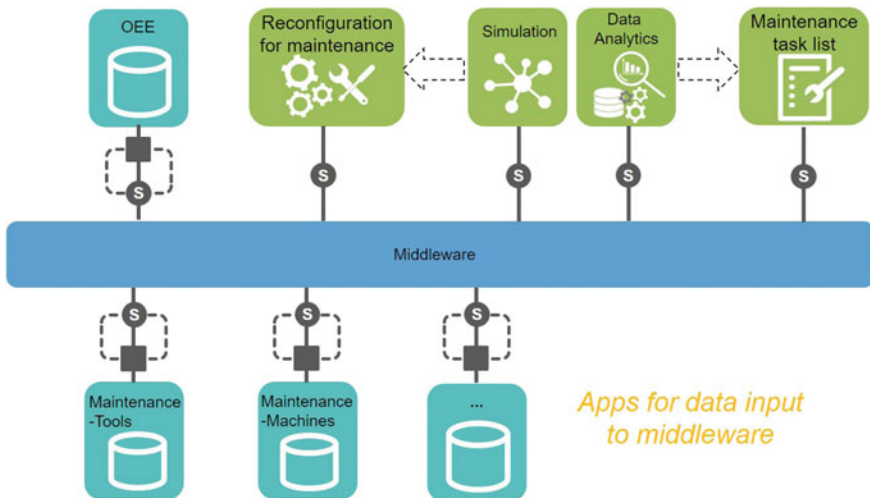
OEE

Reconfiguration for maintenance

Simulation

Data Analytics

Maintenance task list

S

S

S

S

S

Middleware

S

S

S

Maintenance -Tools

Maintenance -Machines

...

Apps for data input to middleware